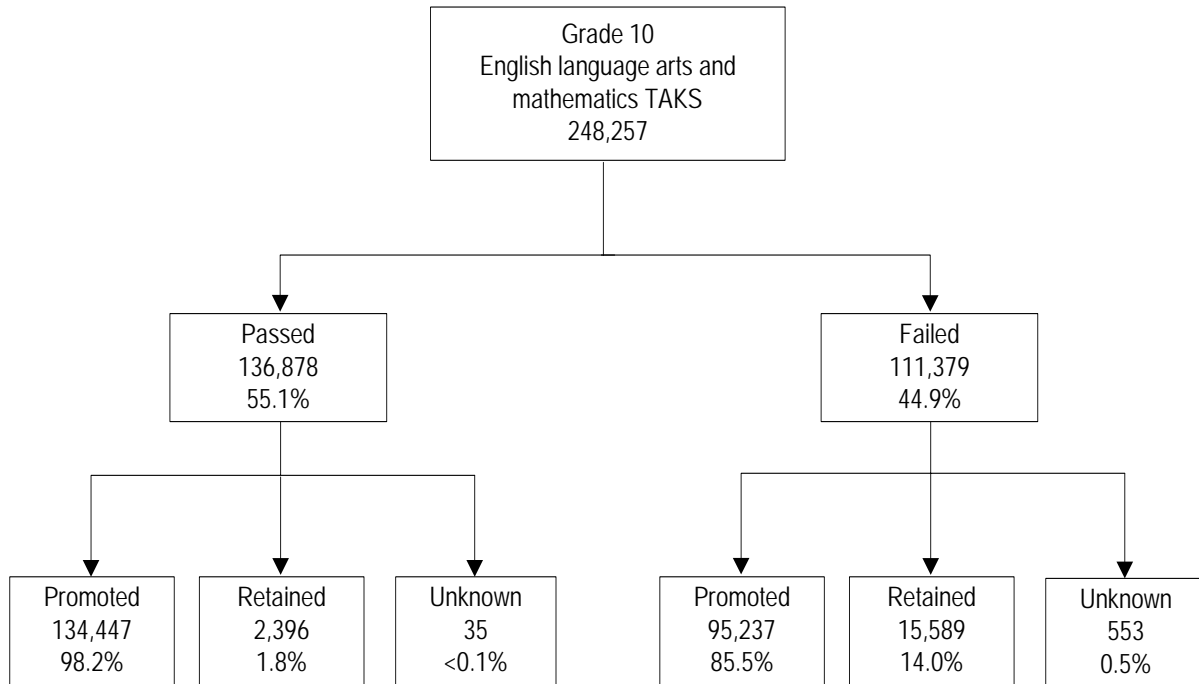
Grade 10
English language arts and mathematics TAKS
248,257

Passed
136,878
55.1%

Failed
111,379
44.9%

Promoted
134,447
98.2%

Retained
2,396
1.8%

Unknown
35
<0.1%

Promoted
95,237
85.5%

Retained
15,589
14.0%

Unknown
553
0.5%